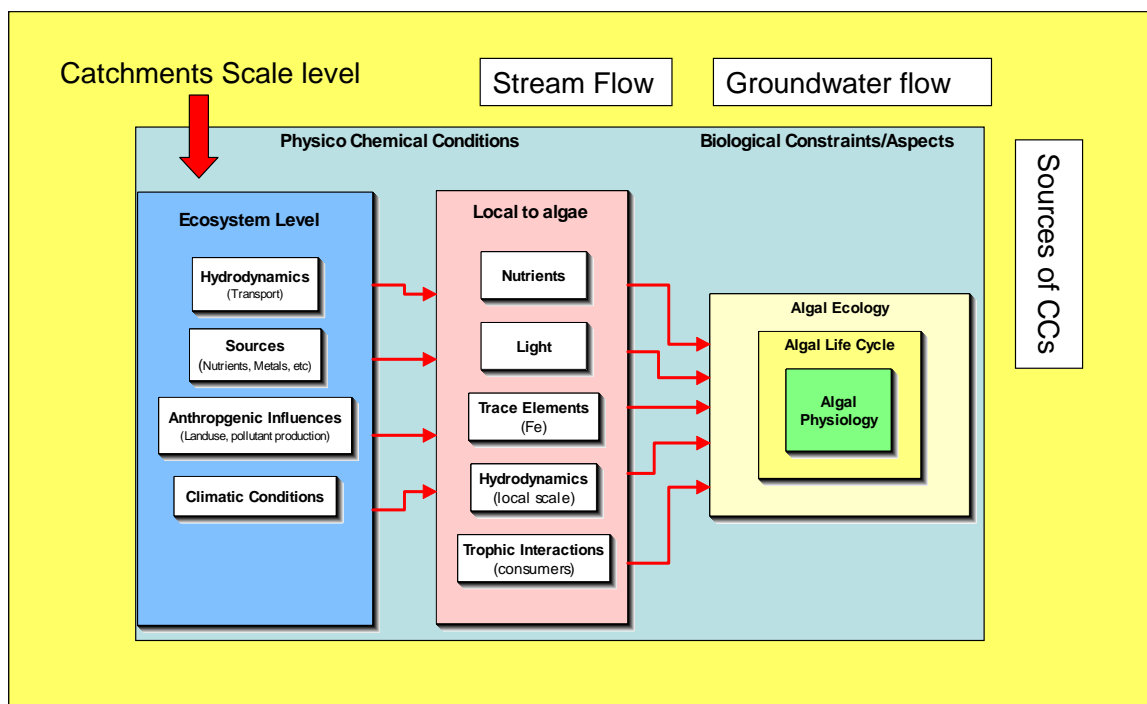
Catchments Scale level

Stream Flow

Groundwater flow

Physico Chemical Conditions

Biological Constraints/Aspects

Sources of CCs

Ecosystem Level

Hydrodynamics
(Transport)

Sources
(Nutrients, Metals, etc)

Anthropgenic Influences
(Landuse, pollutant production)

Climatic Conditions

Local to algae

Nutrients

Light

Trace Elements
(Fe)

Hydrodynamics
(local scale)

Trophic Interactions
(consumers)

Algal Ecology

Algal Life Cycle

Algal Physiology